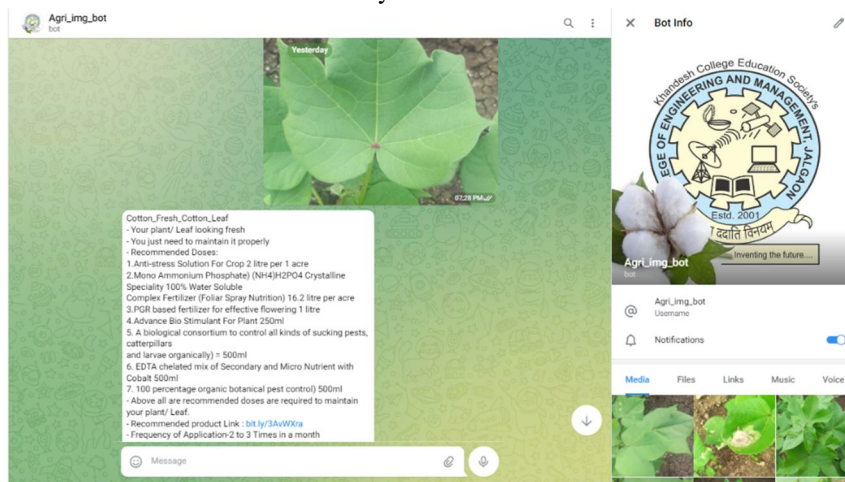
Agri_img_bot
bot

Yesterday

07:28 PM

Cotton_Fresh_Cotton_Leaf
- Your plant/ Leaf looking fresh
- You just need to maintain it properly
- Recommended Doses:
1.Anti-stress Solution For Crop 2 litre per 1 acre
2.Mono Ammonium Phosphate) (NH4)H2PO4 Crystalline Speciality 100% Water Soluble
Complex Fertilizer (Foliar Spray Nutrition) 16.2 litre per acre
3.PGR based fertilizer for effective flowering 1 litre
4.Advance Bio Stimulant For Plant 250ml
5. A biological consortium to control all kinds of sucking pests, catterpillars
and larvae organically) = 500ml
6. EDTA chelated mix of Secondary and Micro Nutrient with Cobalt 500ml
7. 100 percentage organic botanical pest control) 500ml
- Above all are recommended doses are required to maintain your plant/ Leaf.
- Recommended product Link : bit.ly/3AvWXra
- Frequency of Application-2 to 3 Times in a month

Message

Bot Info

Khandesh College Education Society's
COLLEGE OF ENGINEERING AND MANAGEMENT, JALGAON
Estd. 2001
विद्या ददाति विनयम्
Inventing the future....

Agri_img_bot
bot

Agri_img_bot
Username

Notifications

Media Files Links Music Voice